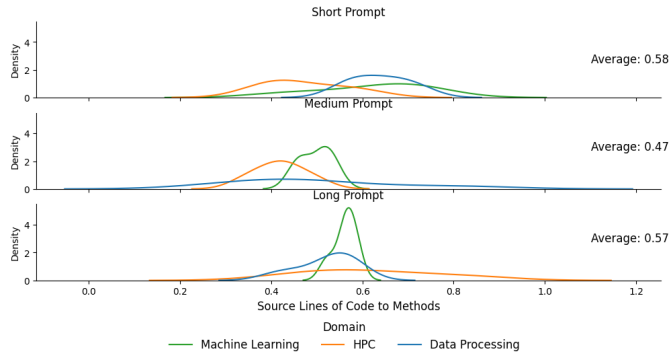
Short Prompt

Density

4

2

0

Average: 0.58

Medium Prompt

Density

4

2

0

Average: 0.47

Long Prompt

Density

4

2

0

Average: 0.57

0.0 0.2 0.4 0.6 0.8 1.0 1.2

Source Lines of Code to Methods

Domain

Machine Learning HPC Data Processing